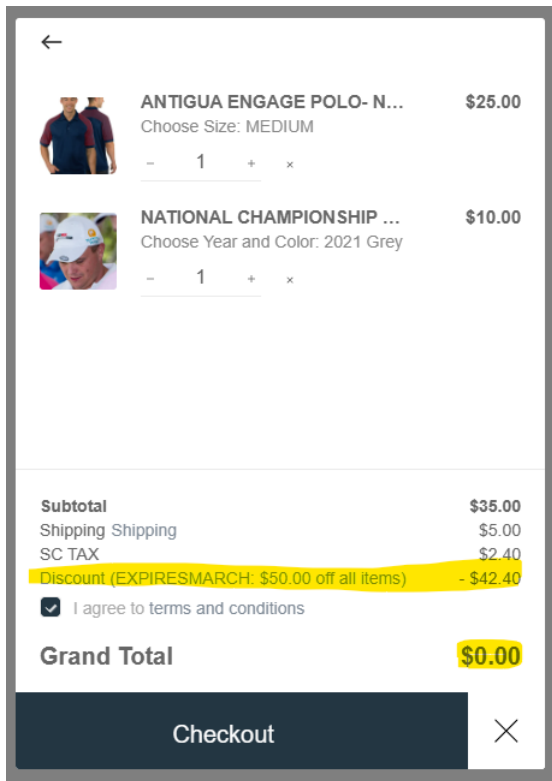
←

ANTIGUA ENGAGE POLO- N... $25.00
Choose Size: MEDIUM
− 1 + ×

NATIONAL CHAMPIONSHIP ... $10.00
Choose Year and Color: 2021 Grey
− 1 + ×

| | |
|---|---|
| Subtotal | $35.00 |
| Shipping Shipping | $5.00 |
| SC TAX | $2.40 |
| Discount (EXPIRESMARCH: $50.00 off all items) | - $42.40 |

I agree to terms and conditions

Grand Total $0.00

Checkout ×